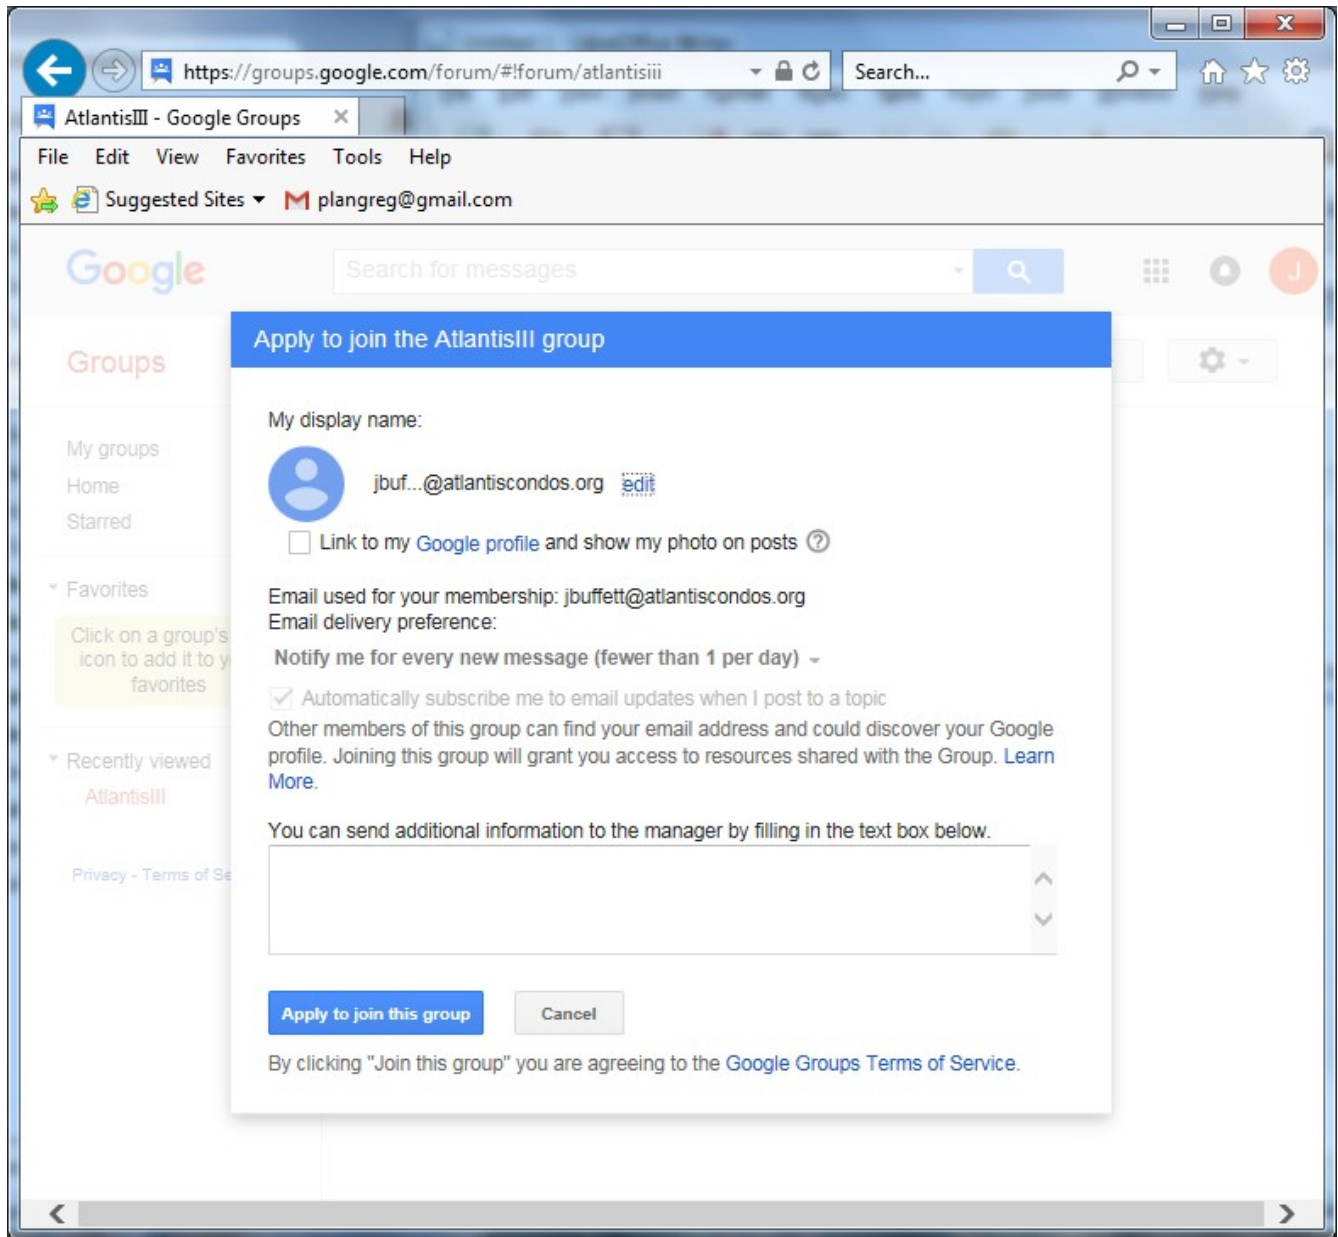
https://groups.google.com/forum/#!forum/atlantisiii

Search...

AtlantisIII - Google Groups

File Edit View Favorites Tools Help

Suggested Sites ▾ plangreg@gmail.com

Google

Search for messages

J

Groups

My groups
Home
Starred

Favorites

Click on a group's icon to add it to y favorites

Recently viewed

AtlantisIII

Privacy - Terms of Se

Apply to join the AtlantisIII group

My display name:

jbuf...@atlantiscondos.org edit

Link to my Google profile and show my photo on posts

Email used for your membership: jbuffett@atlantiscondos.org
Email delivery preference:

Notify me for every new message (fewer than 1 per day)

Automatically subscribe me to email updates when I post to a topic

Other members of this group can find your email address and could discover your Google profile. Joining this group will grant you access to resources shared with the Group. Learn More.

You can send additional information to the manager by filling in the text box below.

Apply to join this group

Cancel

By clicking "Join this group" you are agreeing to the Google Groups Terms of Service.